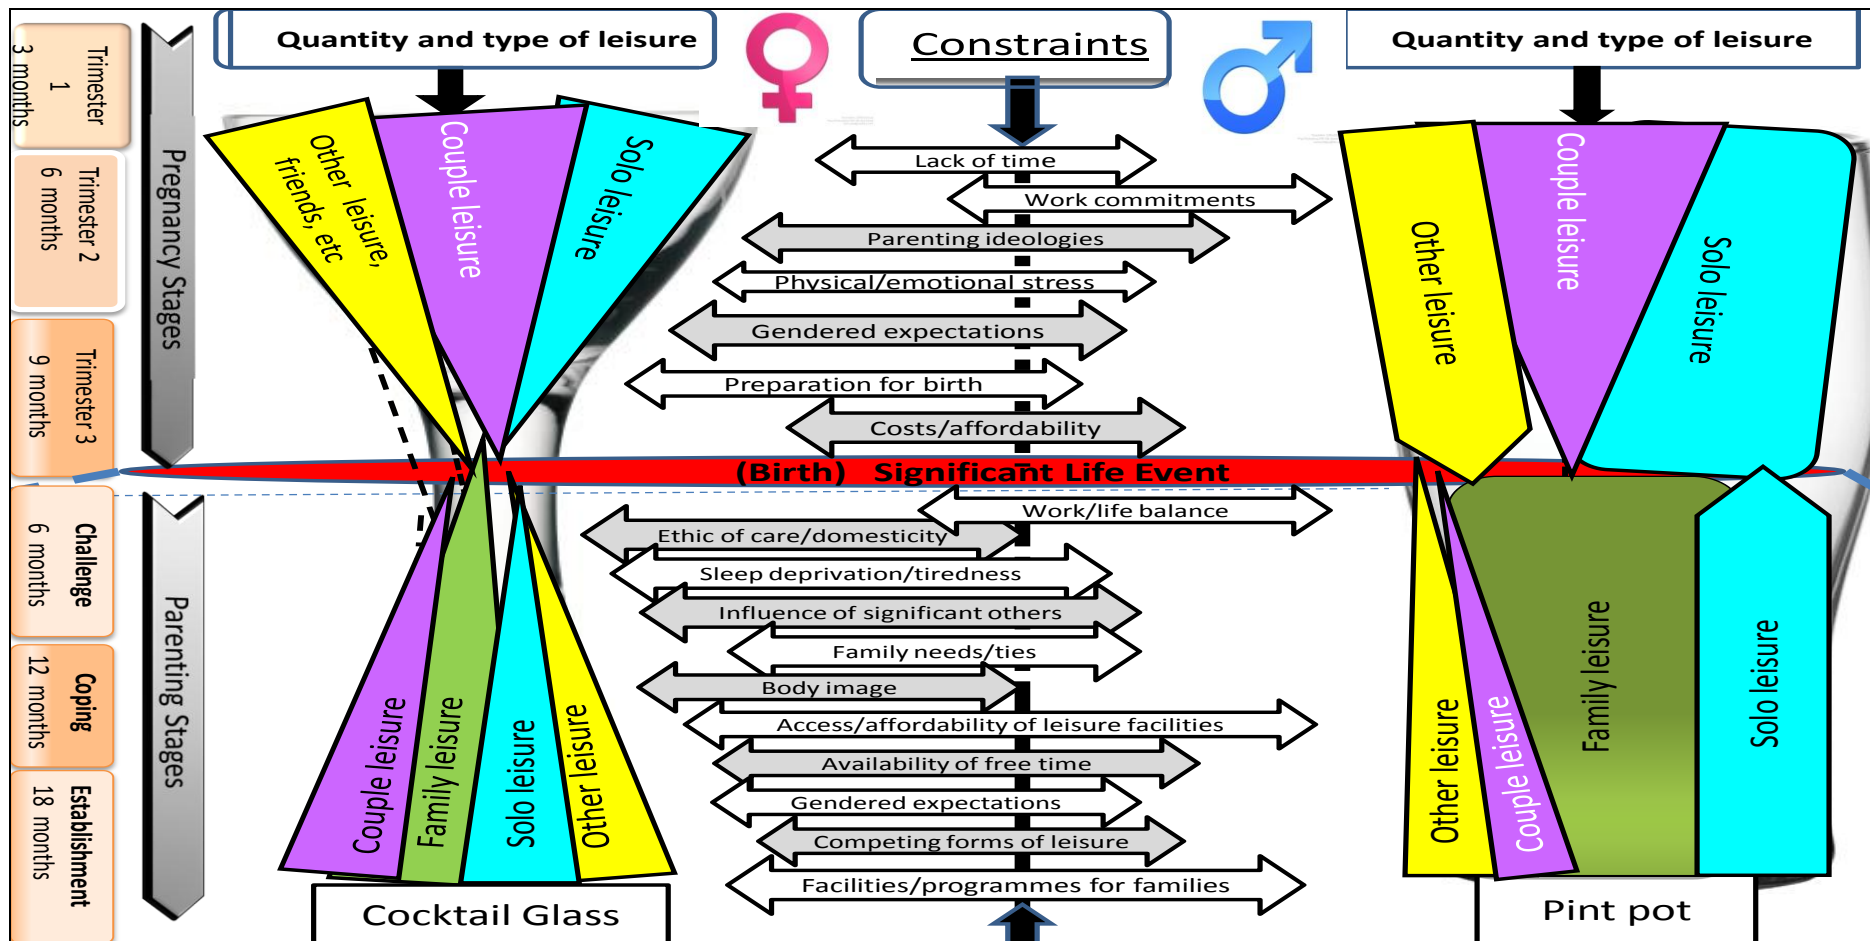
Trimester 1
3 months

Trimester 2
6 months

Trimester 3
9 months

Challenge
6 months

Coping
12 months

Establishment
18 months

Pregnancy Stages

Parenting Stages

Quantity and type of leisure

Other leisure, friends, etc

Couple leisure

Solo leisure

Couple leisure

Family leisure

Solo leisure

Other leisure

Cocktail Glass

Constraints

Lack of time
Work commitments
Parenting ideologies
Physical/emotional stress
Gendered expectations
Preparation for birth
Costs/affordability

(Birth) Significant Life Event

Work/life balance
Ethic of care/domesticity
Sleep deprivation/tiredness
Influence of significant others
Family needs/ties
Body image
Access/affordability of leisure facilities
Availability of free time
Gendered expectations
Competing forms of leisure
Facilities/programmes for families

Quantity and type of leisure

Other leisure

Couple leisure

Solo leisure

Other leisure

Couple leisure

Family leisure

Solo leisure

Pint pot